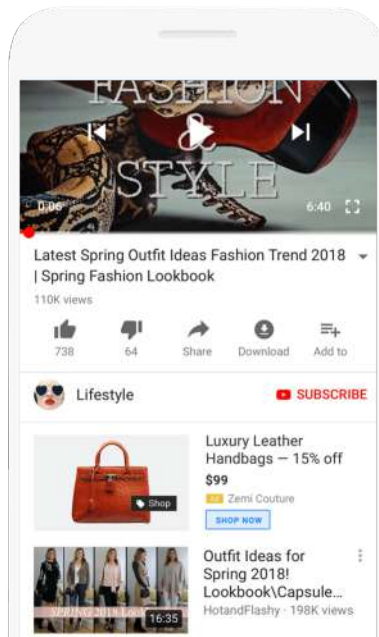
FASHION
&
STYLE

0:06

6:40

Latest Spring Outfit Ideas Fashion Trend 2018 | Spring Fashion Lookbook

110K views

738

64

Share

Download

Add to

Lifestyle

SUBSCRIBE

Shop

Luxury Leather Handbags — 15% off

$99

Ad Zemi Couture

SHOP NOW

SPRING 2018 Lookbook

16:35

Outfit Ideas for Spring 2018! Lookbook\Capsule...

HotandFlashy · 198K views